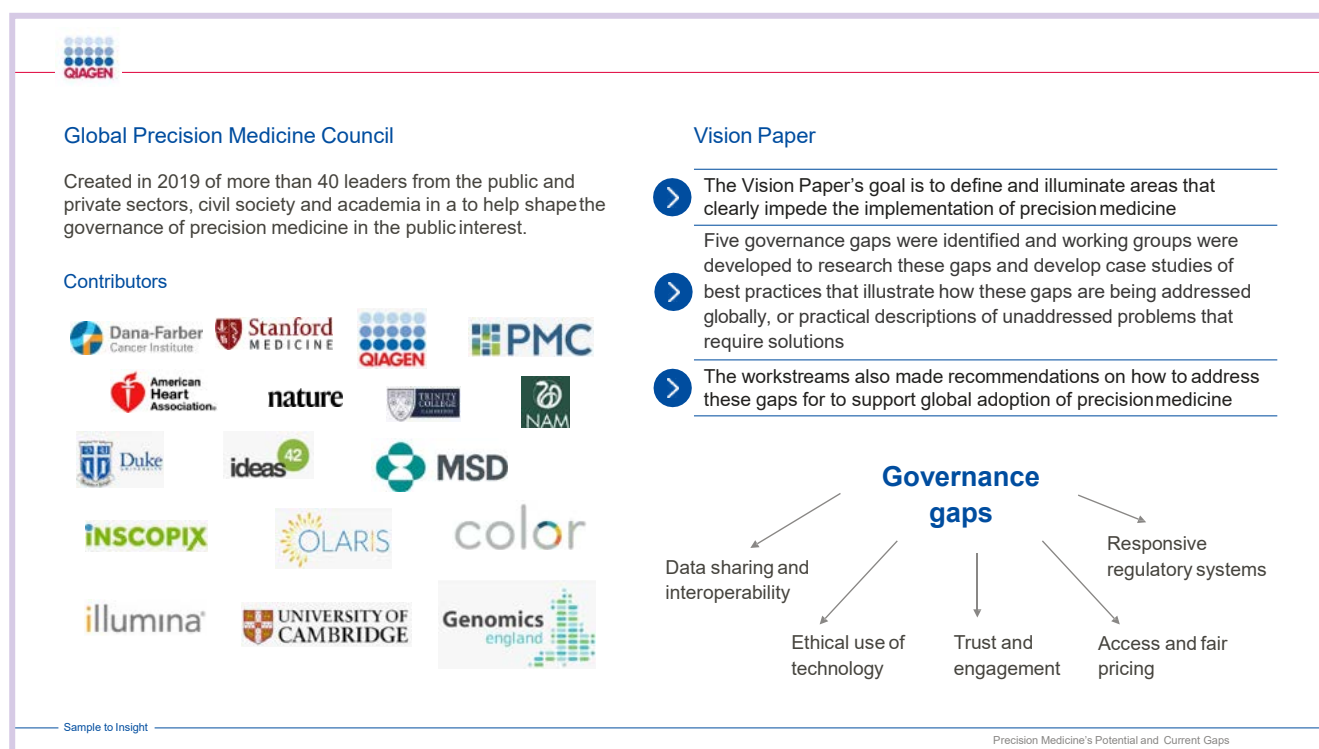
QIAGEN

Global Precision Medicine Council

Created in 2019 of more than 40 leaders from the public and private sectors, civil society and academia in a to help shape the governance of precision medicine in the public interest.

Contributors

Dana-Farber Cancer Institute
Stanford MEDICINE
QIAGEN
PMC
American Heart Association.
nature
TRINITY COLLEGE
NAM
Duke
ideas42
MSD
INSCOPIX
OLARIS
color
illumina
UNIVERSITY OF CAMBRIDGE
Genomics england

Vision Paper

The Vision Paper's goal is to define and illuminate areas that clearly impede the implementation of precision medicine

Five governance gaps were identified and working groups were developed to research these gaps and develop case studies of best practices that illustrate how these gaps are being addressed globally, or practical descriptions of unaddressed problems that require solutions

The workstreams also made recommendations on how to address these gaps for to support global adoption of precision medicine

Governance gaps

Data sharing and interoperability

Ethical use of technology

Trust and engagement

Access and fair pricing

Responsive regulatory systems

Sample to Insight

Precision Medicine's Potential and Current Gaps